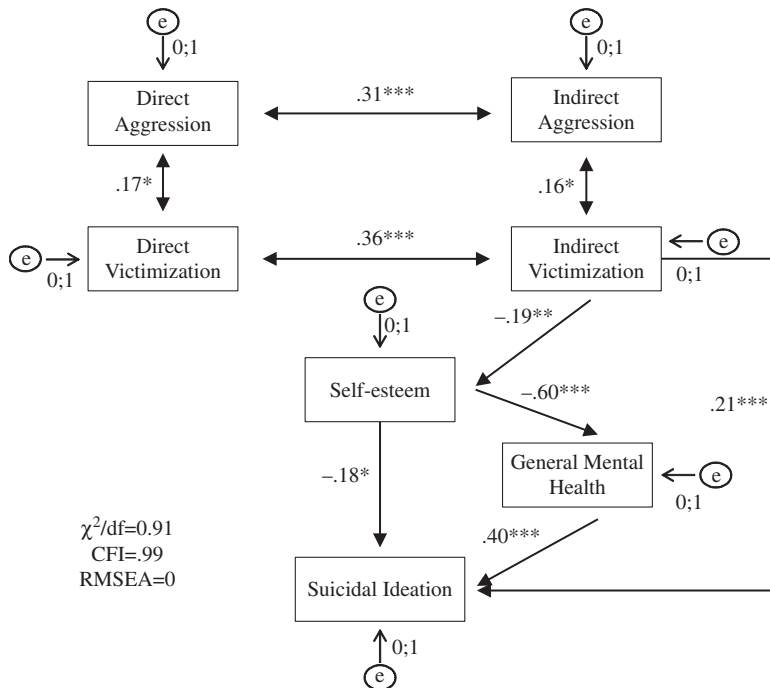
e
0;1

e
0;1

Direct Aggression

.31***

Indirect Aggression

.17*

.16*

e
0;1

Direct Victimization

.36***

Indirect Victimization

e
0;1

e
0;1

−.19**

Self-esteem

−.60***

.21***

−.18*

General Mental Health

e
0;1

$\chi^2$/df=0.91
CFI=.99
RMSEA=0

.40***

Suicidal Ideation

0;1
e